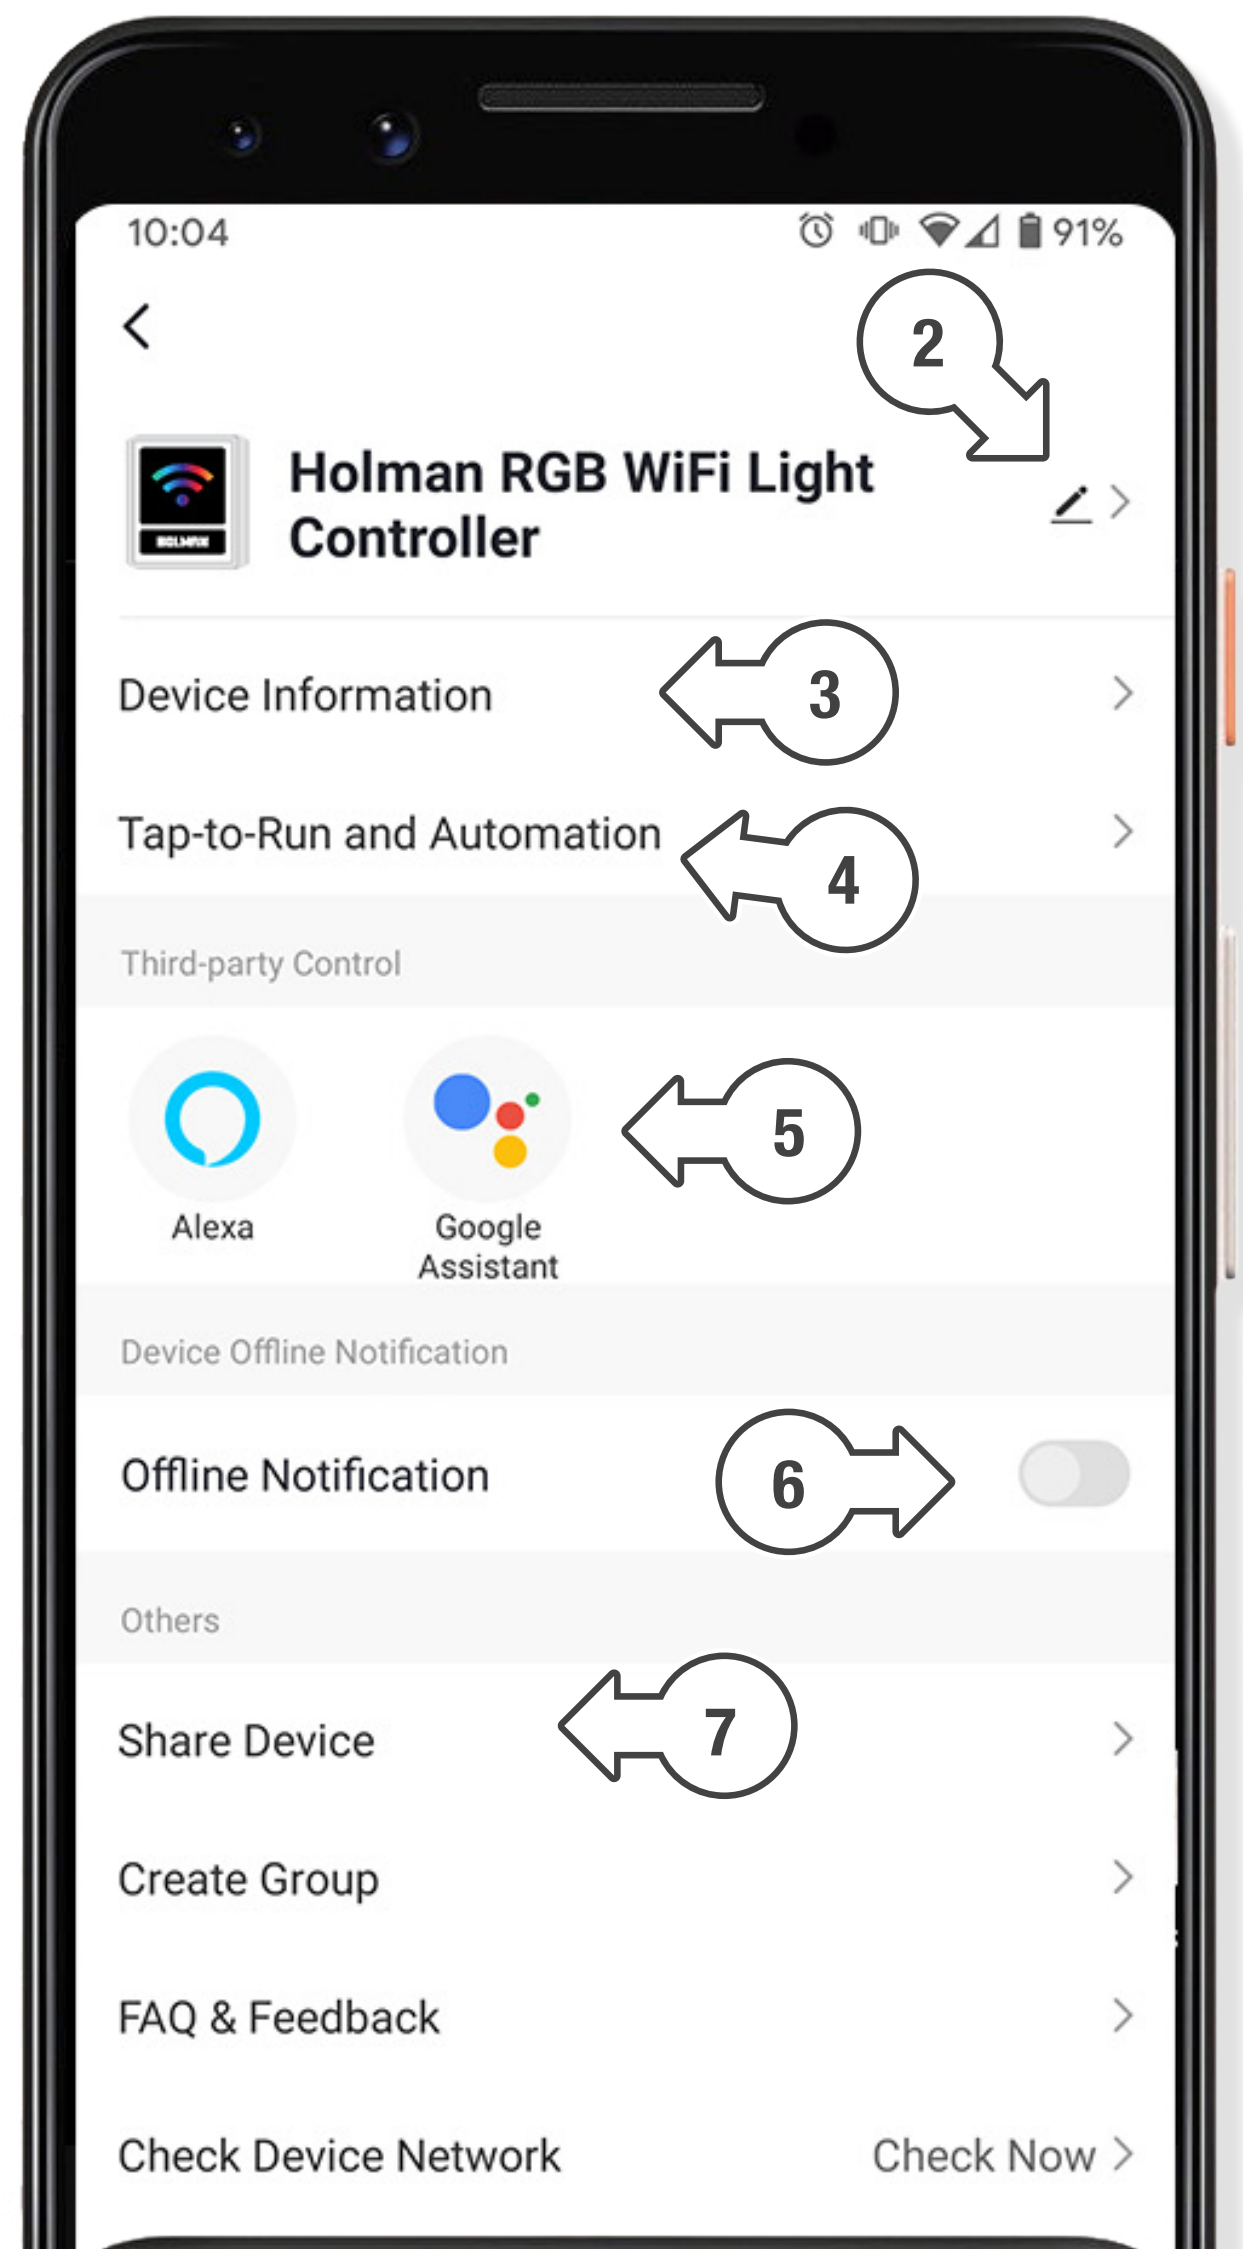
10:04 91%

2

Holman RGB WiFi Light Controller

Device Information 3

Tap-to-Run and Automation 4

Third-party Control

Alexa

Google Assistant

5

Device Offline Notification

Offline Notification 6

Others

Share Device 7

Create Group

FAQ & Feedback

Check Device Network Check Now